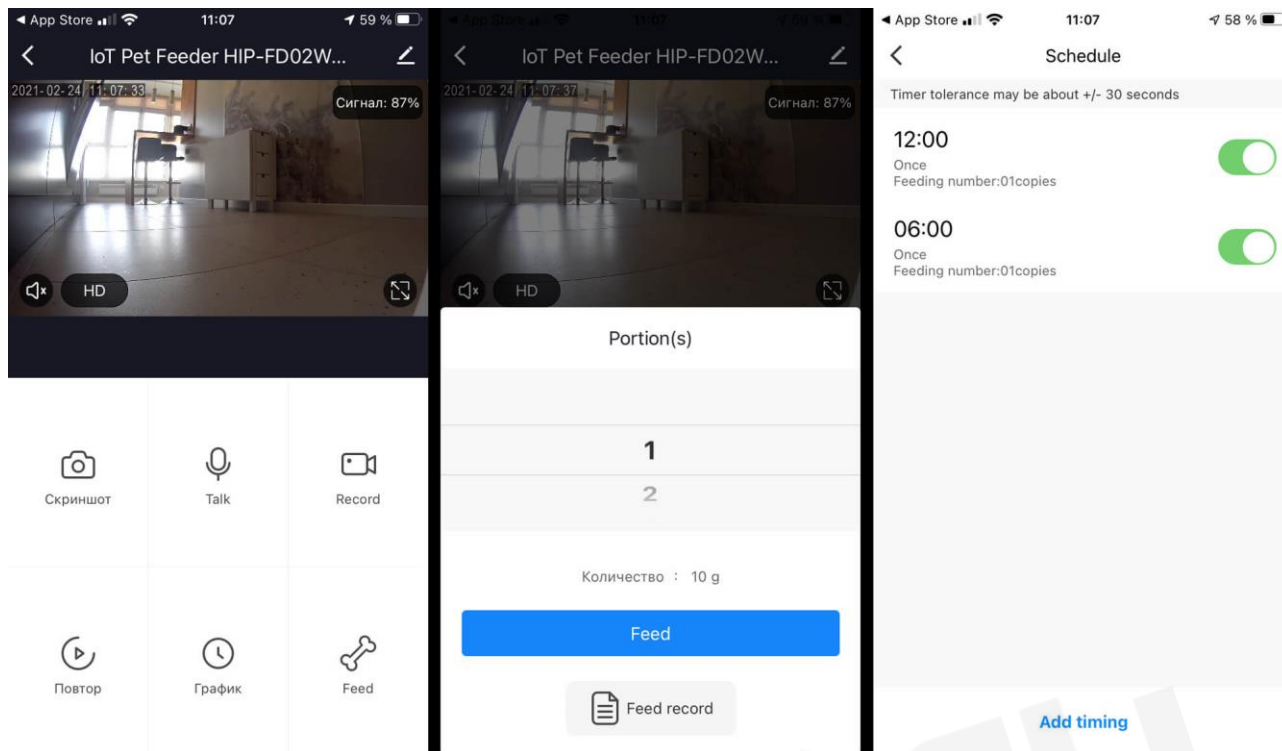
◄ App Store 11:07 59 %

IoT Pet Feeder HIP-FD02W...

2021-02-24 11:07:33

Сигнал: 87%

HD

Скриншот

Talk

Record

Повтор

График

Feed

◄ App Store 11:07 59 %

IoT Pet Feeder HIP-FD02W...

2021-02-24 11:07:37

Сигнал: 87%

HD

Portion(s)

1

2

Количество : 10 g

Feed

Feed record

◄ App Store 11:07 58 %

Schedule

Timer tolerance may be about +/- 30 seconds

12:00
Once
Feeding number:01copies

06:00
Once
Feeding number:01copies

Add timing